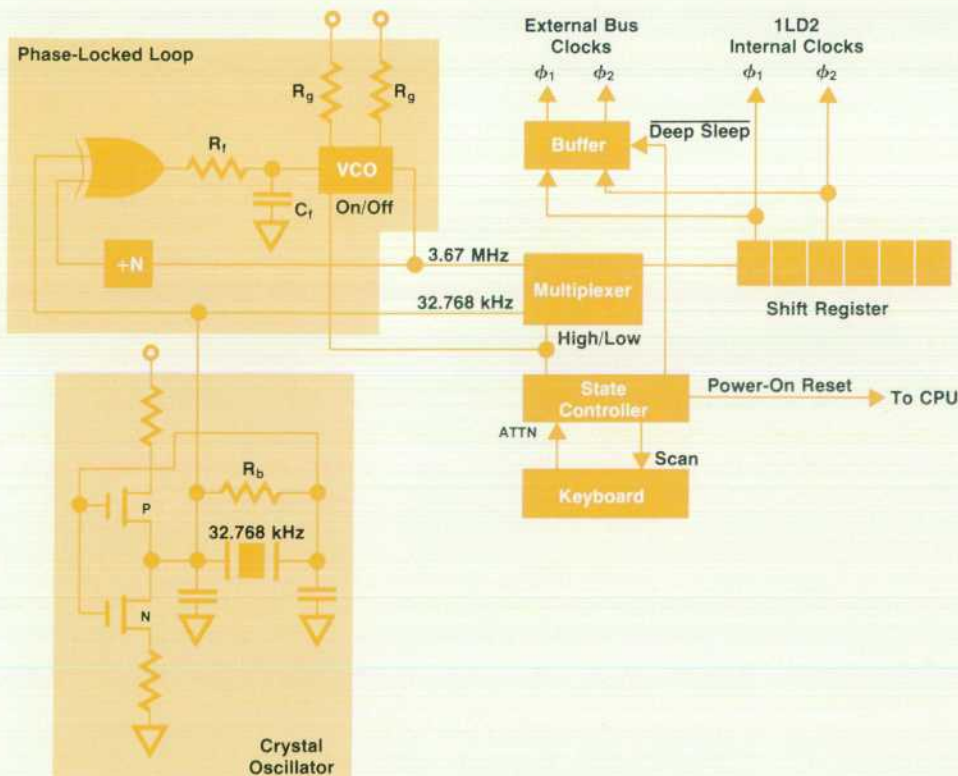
Phase-Locked Loop

$R_g$

$R_g$

$R_f$

VCO

On/Off

$C_f$

$\div N$

3.67 MHz

32.768 kHz

External Bus Clocks

$\phi_1$ $\phi_2$

1LD2 Internal Clocks

$\phi_1$ $\phi_2$

Buffer

$\overline{\text{Deep Sleep}}$

Multiplexer

Shift Register

High/Low

State Controller

Power-On Reset

To CPU

ATTN

Scan

Keyboard

$R_b$

P

N

32.768 kHz

Crystal Oscillator